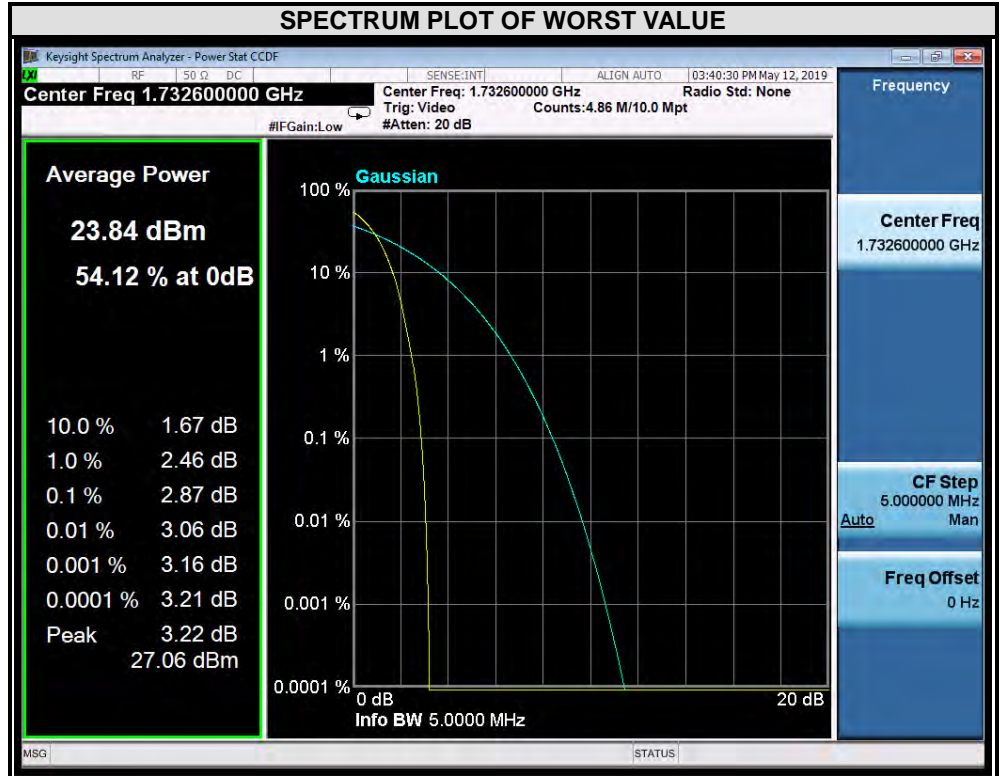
SPECTRUM PLOT OF WORST VALUE

Keysight Spectrum Analyzer - Power Stat CCDF

RF 50 Ω DC SENSE:INT ALIGN AUTO 03:40:30 PM May 12, 2019

Center Freq 1.732600000 GHz

Center Freq: 1.732600000 GHz
Trig: Video
#Atten: 20 dB
Counts:4.86 M/10.0 Mpt
Radio Std: None
#IFGain:Low

Frequency

Average Power

23.84 dBm

54.12 % at 0dB

| | |
|---|---|
| 10.0 % | 1.67 dB |
| 1.0 % | 2.46 dB |
| 0.1 % | 2.87 dB |
| 0.01 % | 3.06 dB |
| 0.001 % | 3.16 dB |
| 0.0001 % | 3.21 dB |
| Peak | 3.22 dB |
| | 27.06 dBm |

Gaussian

100 %
10 %
1 %
0.1 %
0.01 %
0.001 %
0.0001 %
0 dB
20 dB
Info BW 5.0000 MHz

Center Freq
1.732600000 GHz

CF Step
5.000000 MHz
Auto Man

Freq Offset
0 Hz

MSG
STATUS